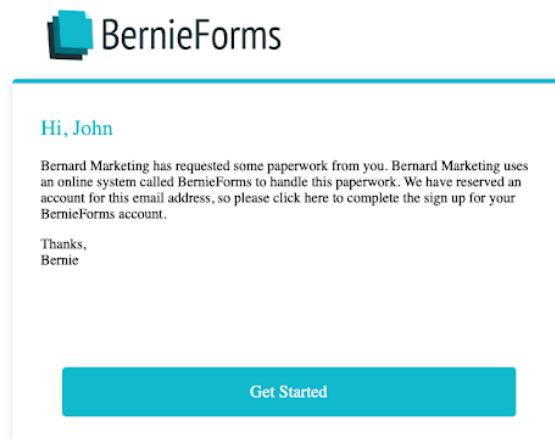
BernieForms

Hi, John

Bernard Marketing has requested some paperwork from you. Bernard Marketing uses an online system called BernieForms to handle this paperwork. We have reserved an account for this email address, so please click here to complete the sign up for your BernieForms account.

Thanks,
Bernie

Get Started